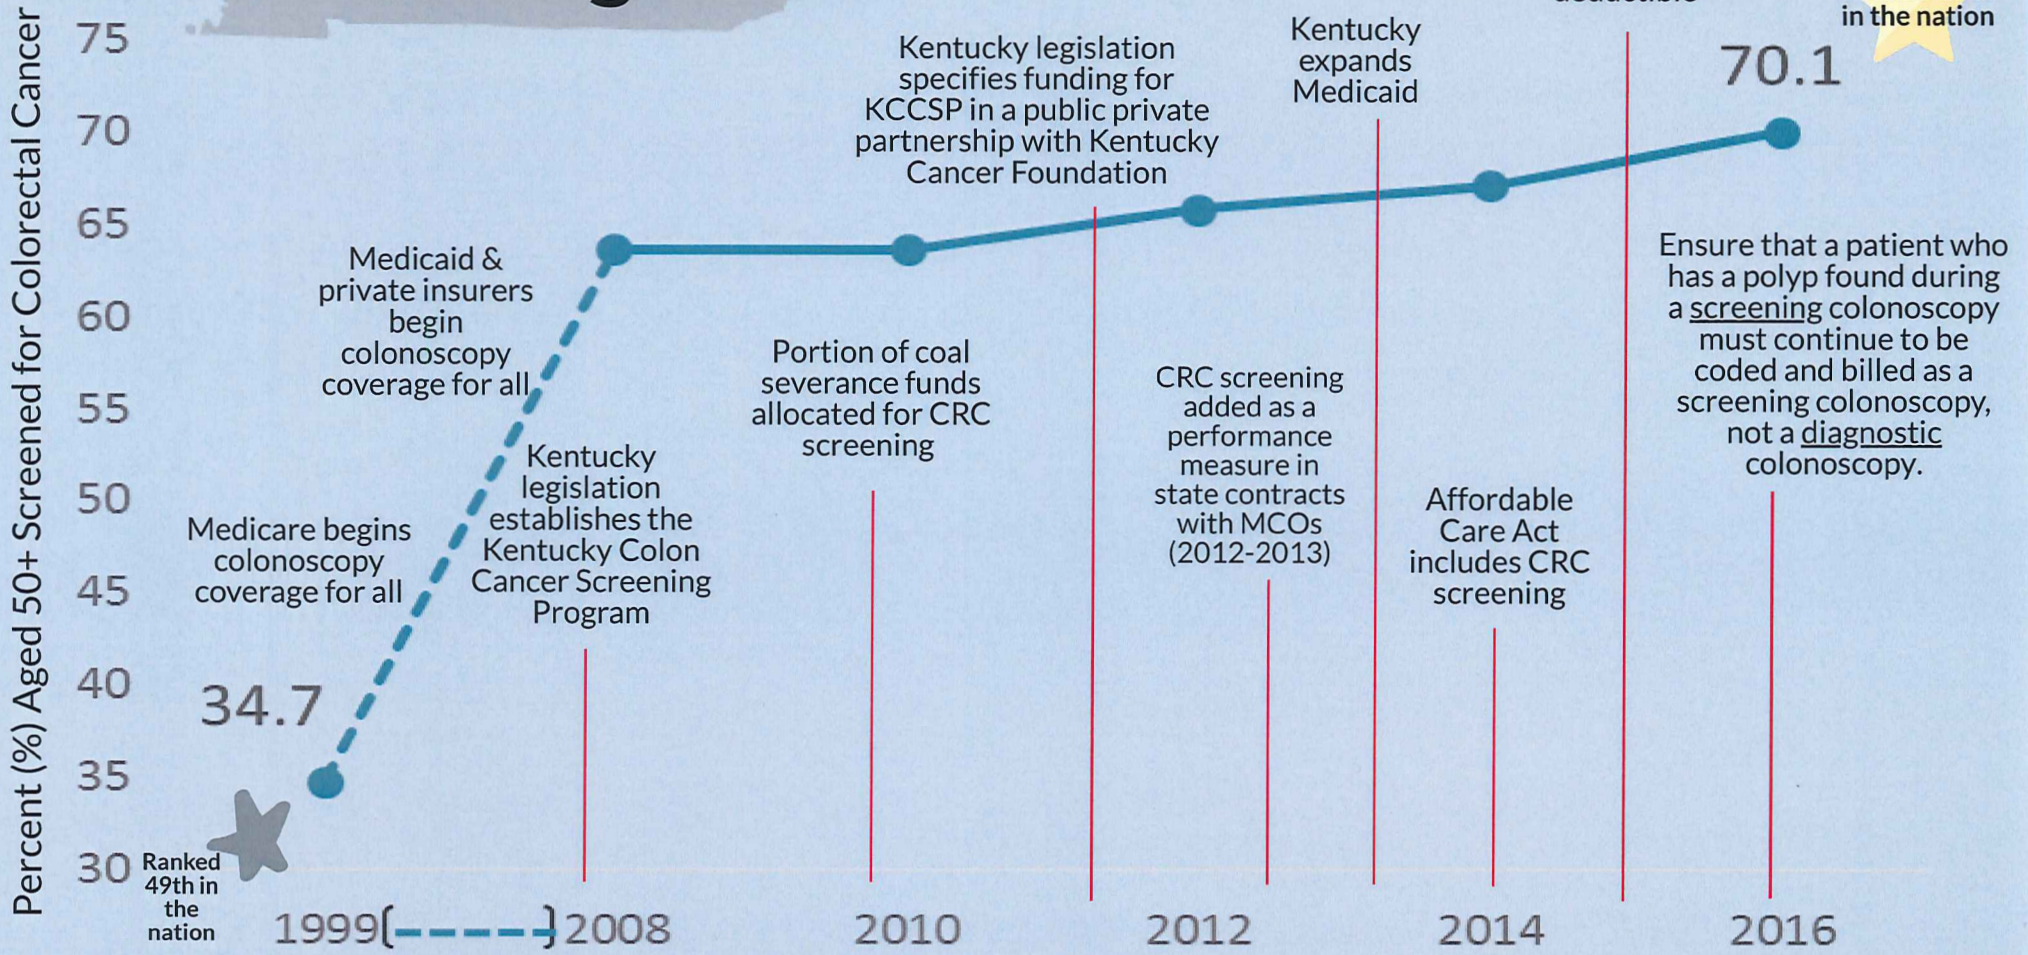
in the nation

Percent (%) Aged 50+ Screened for Colorectal Cancer

75
70
65
60
55
50
45
40
35
30

Kentucky legislation specifies funding for KCCSP in a public private partnership with Kentucky Cancer Foundation

Kentucky expands Medicaid

70.1

Medicaid & private insurers begin colonoscopy coverage for all

Portion of coal severance funds allocated for CRC screening

CRC screening added as a performance measure in state contracts with MCOs (2012-2013)

Ensure that a patient who has a polyp found during a screening colonoscopy must continue to be coded and billed as a screening colonoscopy, not a diagnostic colonoscopy.

Kentucky legislation establishes the Kentucky Colon Cancer Screening Program

Medicare begins colonoscopy coverage for all

Affordable Care Act includes CRC screening

34.7

Ranked 49th in the nation

1999 2008 2010 2012 2014 2016